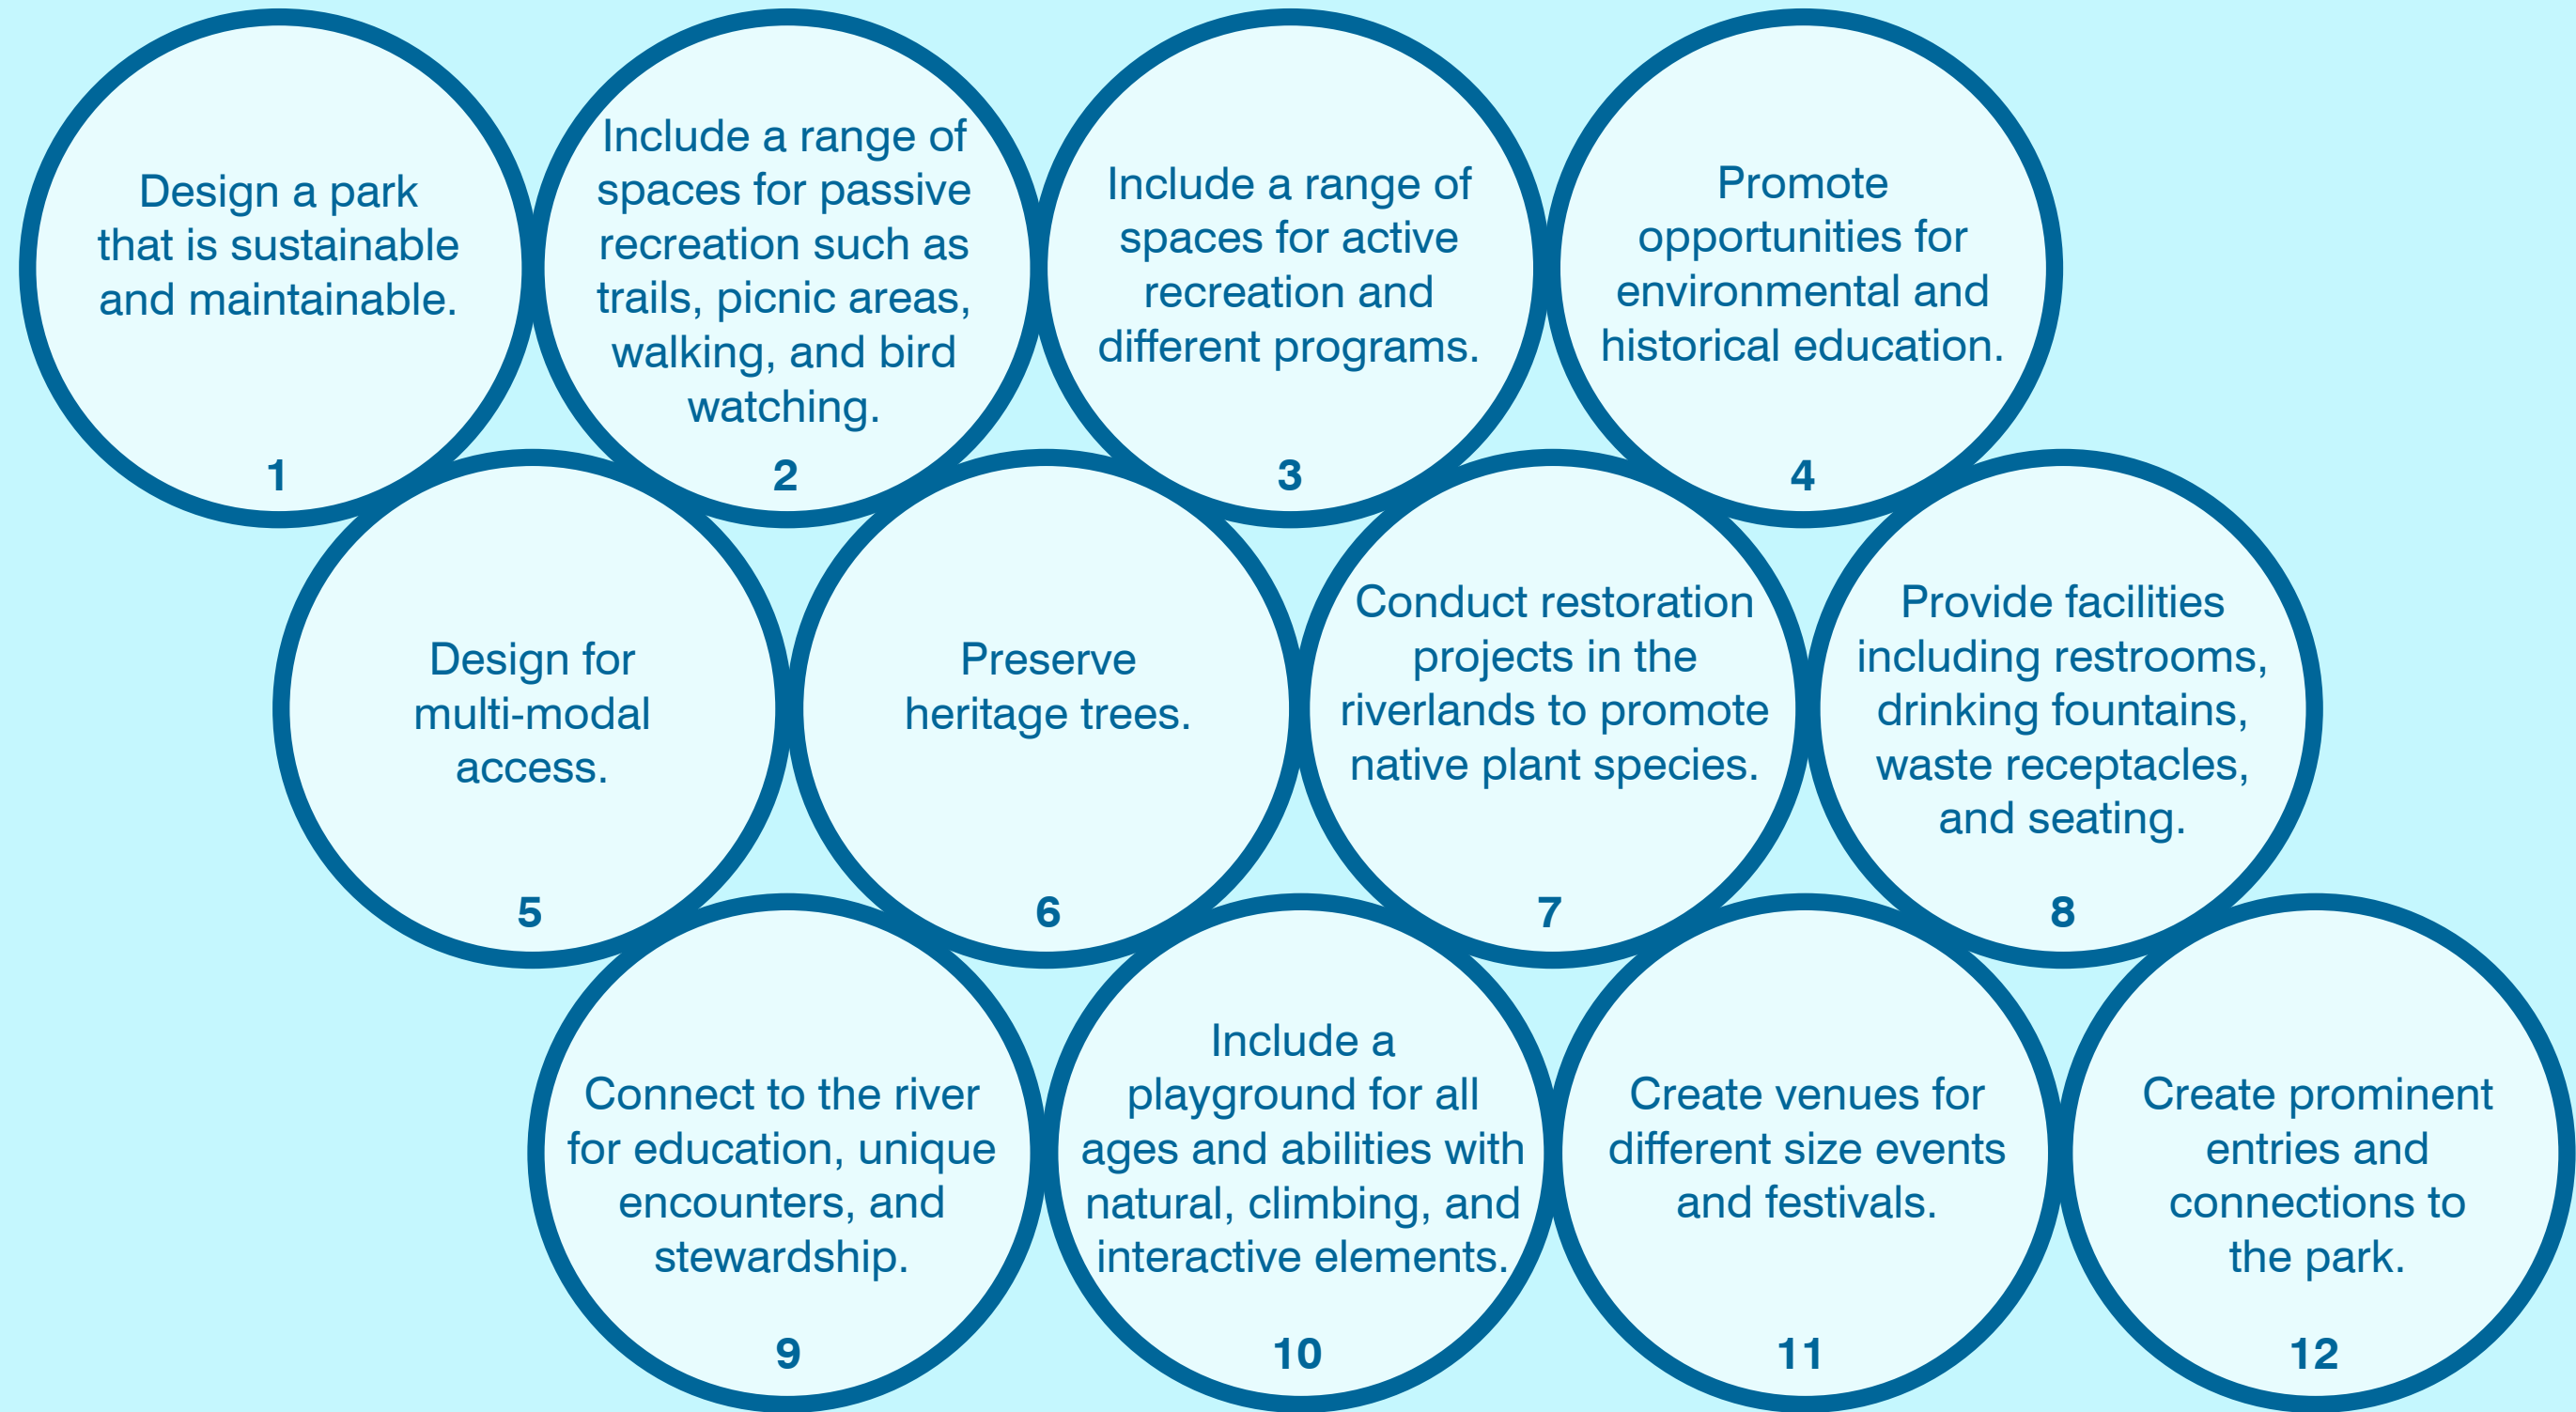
Design a park that is sustainable and maintainable.
1

Include a range of spaces for passive recreation such as trails, picnic areas, walking, and bird watching.
2

Include a range of spaces for active recreation and different programs.
3

Promote opportunities for environmental and historical education.
4

Design for multi-modal access.
5

Preserve heritage trees.
6

Conduct restoration projects in the riverlands to promote native plant species.
7

Provide facilities including restrooms, drinking fountains, waste receptacles, and seating.
8

Connect to the river for education, unique encounters, and stewardship.
9

Include a playground for all ages and abilities with natural, climbing, and interactive elements.
10

Create venues for different size events and festivals.
11

Create prominent entries and connections to the park.
12